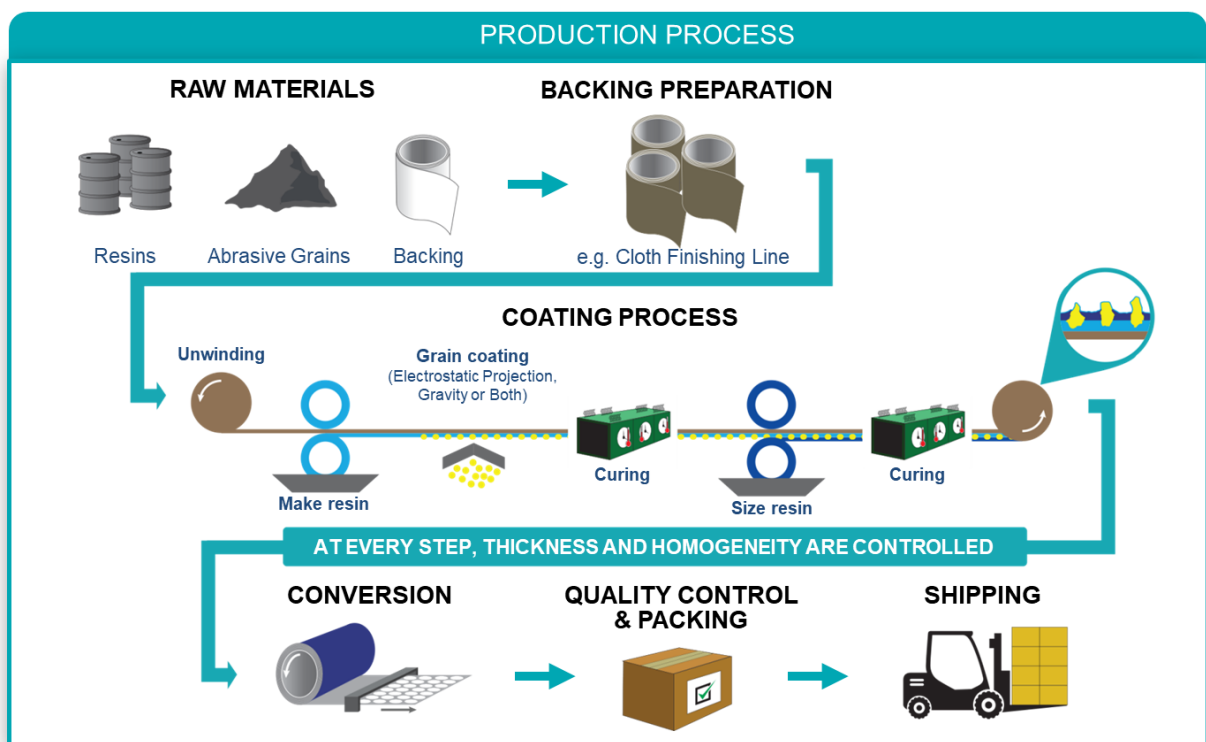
PRODUCTION PROCESS

RAW MATERIALS

Resins

Abrasive Grains

Backing

BACKING PREPARATION

e.g. Cloth Finishing Line

COATING PROCESS

Unwinding

Grain coating
(Electrostatic Projection, Gravity or Both)

Make resin

Curing

Size resin

Curing

AT EVERY STEP, THICKNESS AND HOMOGENEITY ARE CONTROLLED

CONVERSION

QUALITY CONTROL & PACKING

SHIPPING